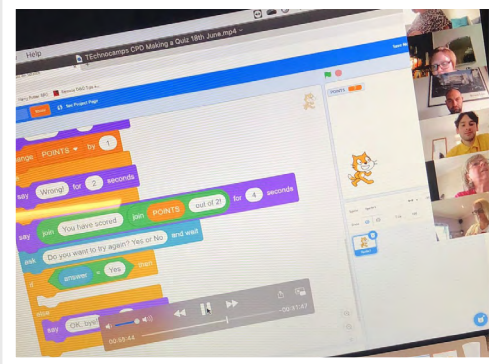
Help

TEchnocamps CPD Making a Quiz 18th June.mp4

See Project Page

POINTS

ange POINTS by 1

say Wrong! for 2 seconds

say join You have scored join POINTS out of 2! for 4 seconds

ask Do you want to try again? Yes or No and wait

if answer = Yes then

say OK, bye

00:55:44

-00:31:47